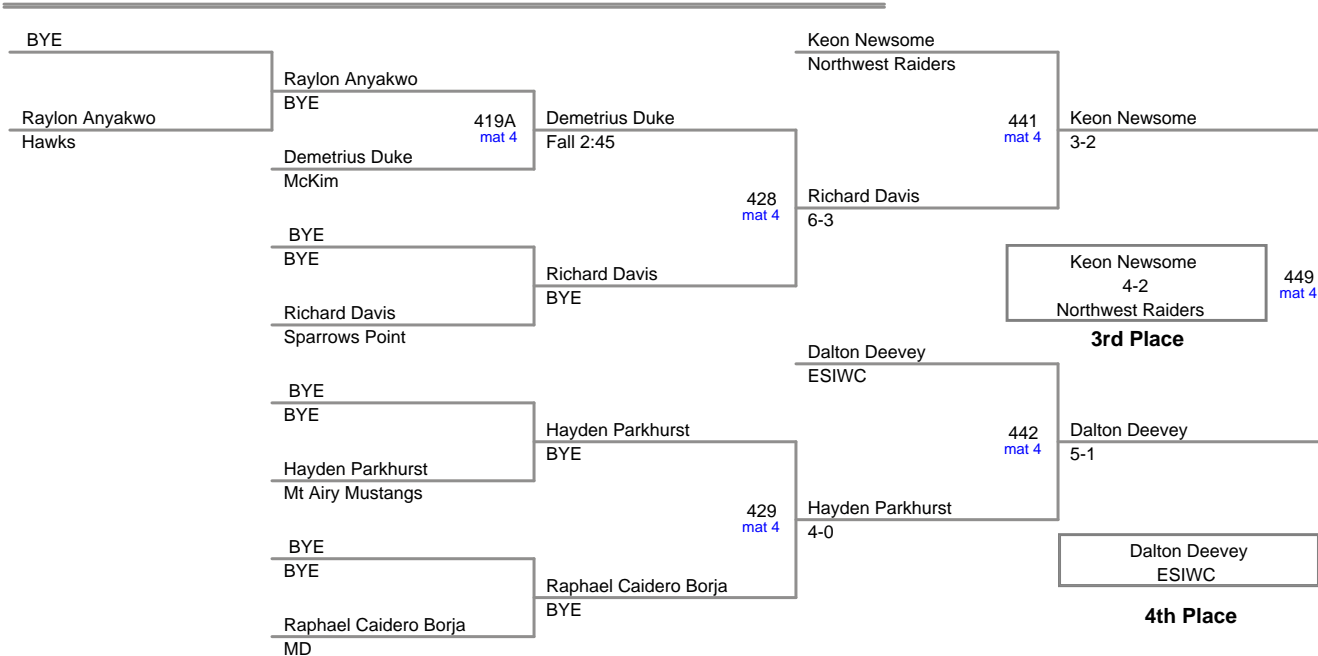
BYE

Raylon Anyakwo
Hawks

Raylon Anyakwo
BYE

419A
mat 4

Demetrius Duke
McKim

Demetrius Duke
Fall 2:45

428
mat 4

BYE
BYE

Richard Davis
BYE

Richard Davis
Sparrows Point

Keon Newsome
Northwest Raiders

441
mat 4

Richard Davis
6-3

Keon Newsome
3-2

Keon Newsome
4-2
Northwest Raiders

449
mat 4

3rd Place

BYE
BYE

Hayden Parkhurst
BYE

Hayden Parkhurst
Mt Airy Mustangs

429
mat 4

BYE
BYE

Raphael Caidero Borja
BYE

Raphael Caidero Borja
MD

Dalton Deevey
ESIWC

442
mat 4

Hayden Parkhurst
4-0

Dalton Deevey
5-1

Dalton Deevey
ESIWC

4th Place